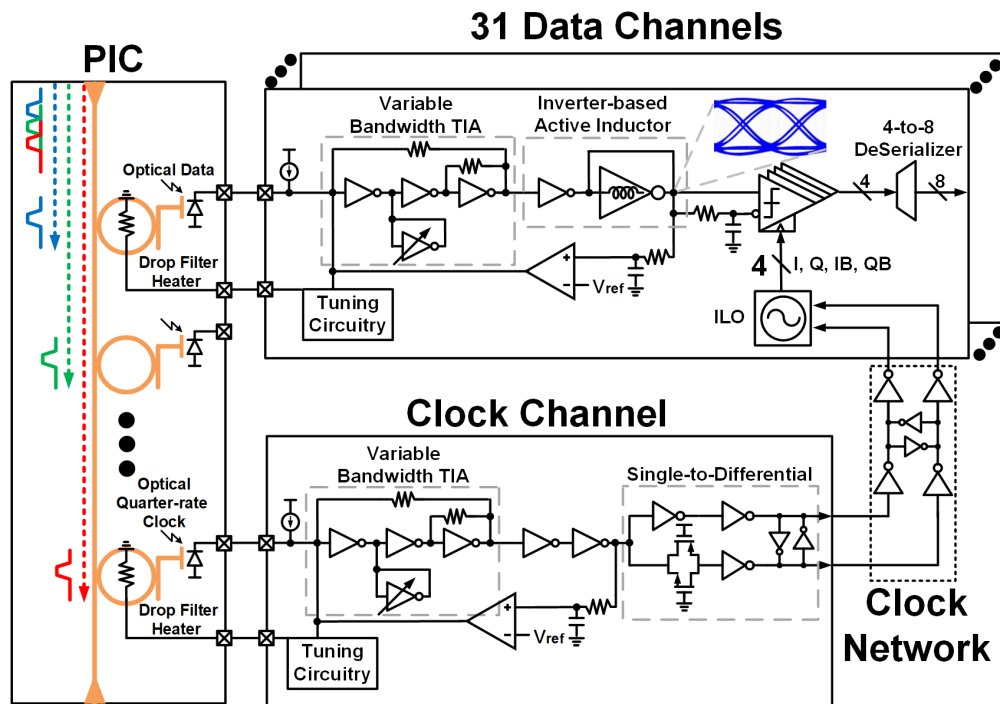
31 Data Channels

PIC

Optical Data

Drop Filter Heater

Variable Bandwidth TIA

Inverter-based Active Inductor

4-to-8 DeSerializer

4

8

$V_{ref}$

4

I, Q, IB, QB

Tuning Circuitry

ILO

Clock Channel

Optical Quarter-rate Clock

Drop Filter Heater

Variable Bandwidth TIA

Single-to-Differential

$V_{ref}$

Tuning Circuitry

Clock Network